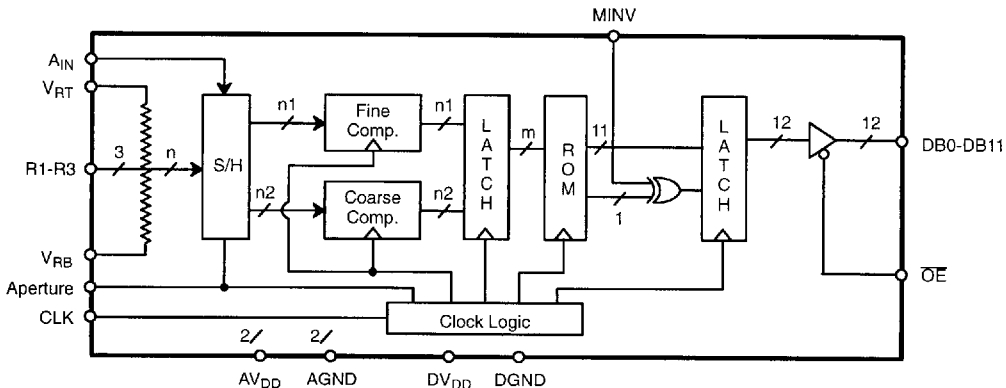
MINV

$A_{IN}$

$V_{RT}$

R1-R3

$V_{RB}$

Aperture

CLK

3

n

S/H

n1

n2

Fine Comp.

Coarse Comp.

n1

n2

L A T C H

m

R O M

11

1

L A T C H

12

12

DB0-DB11

$\overline{OE}$

Clock Logic

2

2

$AV_{DD}$

AGND

$DV_{DD}$

DGND